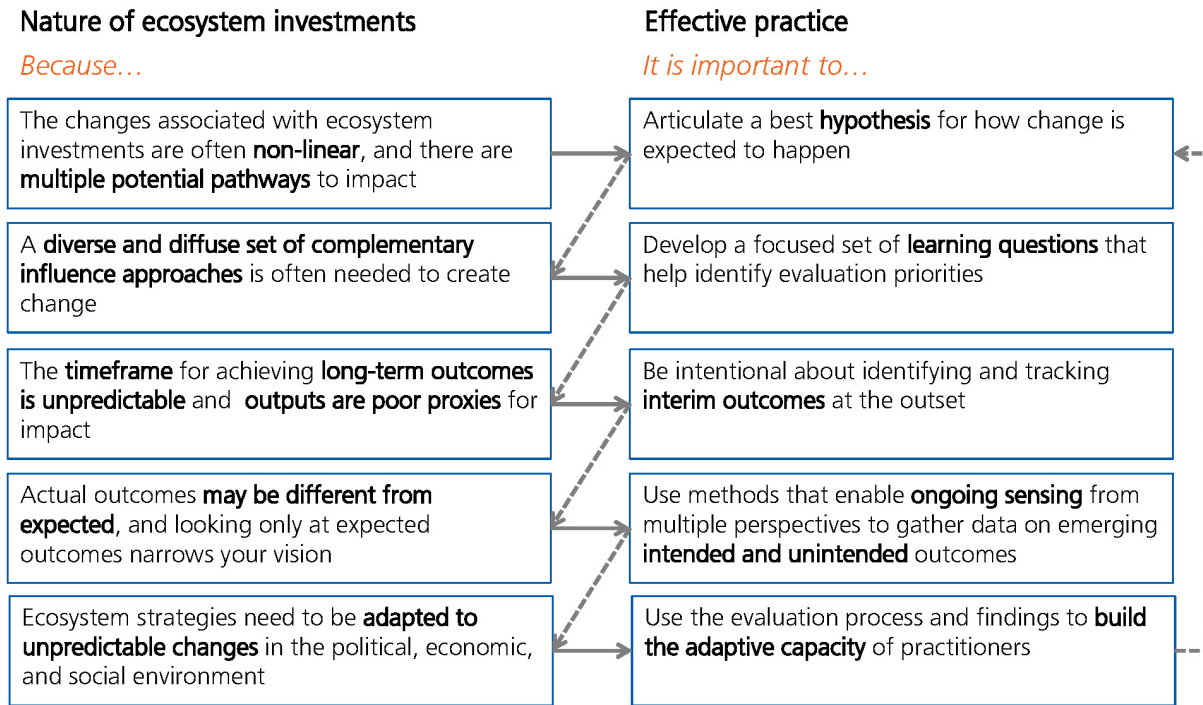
Nature of ecosystem investments

Because…

The changes associated with ecosystem investments are often non-linear, and there are multiple potential pathways to impact

A diverse and diffuse set of complementary influence approaches is often needed to create change

The timeframe for achieving long-term outcomes is unpredictable and outputs are poor proxies for impact

Actual outcomes may be different from expected, and looking only at expected outcomes narrows your vision

Ecosystem strategies need to be adapted to unpredictable changes in the political, economic, and social environment

Effective practice

It is important to…

Articulate a best hypothesis for how change is expected to happen

Develop a focused set of learning questions that help identify evaluation priorities

Be intentional about identifying and tracking interim outcomes at the outset

Use methods that enable ongoing sensing from multiple perspectives to gather data on emerging intended and unintended outcomes

Use the evaluation process and findings to build the adaptive capacity of practitioners